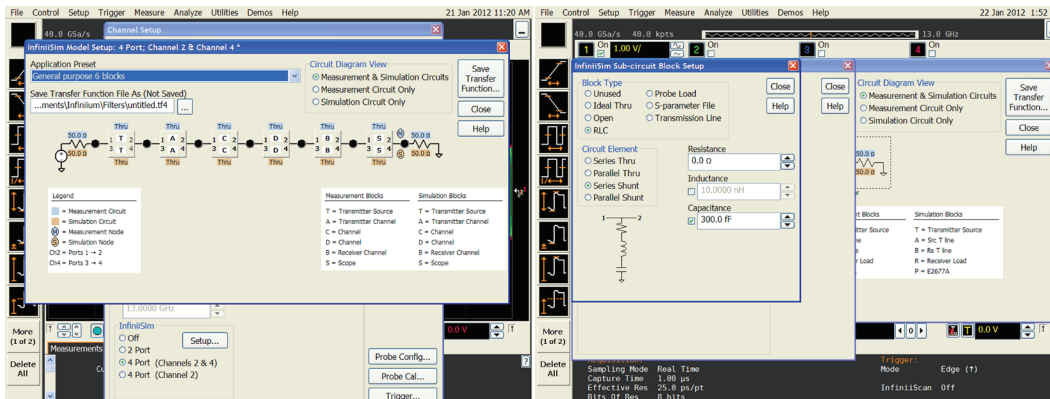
File Control Setup Trigger Measure Analyze Utilities Demos Help 21 Jan 2012 11:20 AM

40.0 GSa/s

Channel Setup

InfiniiSim Model Setup: 4 Port; Channel 2 & Channel 4 *

Application Preset

General purpose 6 blocks

Save Transfer Function File As (Not Saved)

...ments\Infiniium\Filters\untitled.tf4 ...

Circuit Diagram View

Measurement & Simulation Circuits

Measurement Circuit Only

Simulation Circuit Only

Save Transfer Function...

Close

Help

50.0 Ω Thru T T Thru Thru A A Thru Thru C C Thru Thru D D Thru Thru B B Thru Thru S S Thru 50.0 Ω

Legend

= Measurement Circuit
= Simulation Circuit
M = Measurement Node
S = Simulation Node
Ch2 = Ports 1 → 2
Ch4 = Ports 3 → 4

Measurement Blocks
T = Transmitter Source
A = Transmitter Channel
C = Channel
D = Channel
B = Receiver Channel
S = Scope

Simulation Blocks
T = Transmitter Source
A = Transmitter Channel
C = Channel
D = Channel
B = Receiver Channel
S = Scope

13.0000 GHz

InfiniiSim
Off
2 Port
4 Port (Channels 2 & 4)
4 Port (Channel 2)

Setup...

More (1 of 2)

Delete All

Measurements

Probe Config...

Probe Cal...

Trigger...

File Control Setup Trigger Measure Analyze Utilities Demos Help 22 Jan 2012 1:52

40.0 GSa/s 40.0 kpts 13.0 GHz

1 On 1.00 V/ 2 On 3 On 4 On

InfiniiSim Sub-circuit Block Setup

Block Type
Unused
Ideal Thru
Open
RLC
Probe Load
S-parameter File
Transmission Line

Close

Help

Circuit Element
Series Thru
Parallel Thru
Series Shunt
Parallel Shunt

Resistance
0.0 Ω

Inductance
10.0000 nH

Capacitance
300.0 fF

Close

Help

Circuit Diagram View
Measurement & Simulation Circuits
Measurement Circuit Only
Simulation Circuit Only

Save Transfer Function...

Close

Help

50.0 Ω

t Blocks
nsmitter Source
nsmitter Channel
r Load

Simulation Blocks
T = Transmitter Source
A = Src T line
B = Rx T line
R = Receiver Load
P = E2677A

More (1 of 2)

Delete All

0.0 V

Sampling Mode Real Time
Capture Time 1.00 µs
Effective Res 25.0 ps/pt
Bits Of Res 8 bits

Trigger:
Mode Edge (↑)
InfiniiScan Off